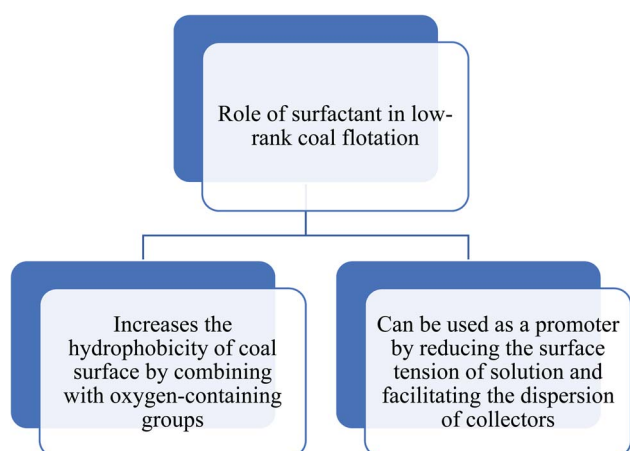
Role of surfactant in low-rank coal flotation

Increases the hydrophobicity of coal surface by combining with oxygen-containing groups

Can be used as a promoter by reducing the surface tension of solution and facilitating the dispersion of collectors